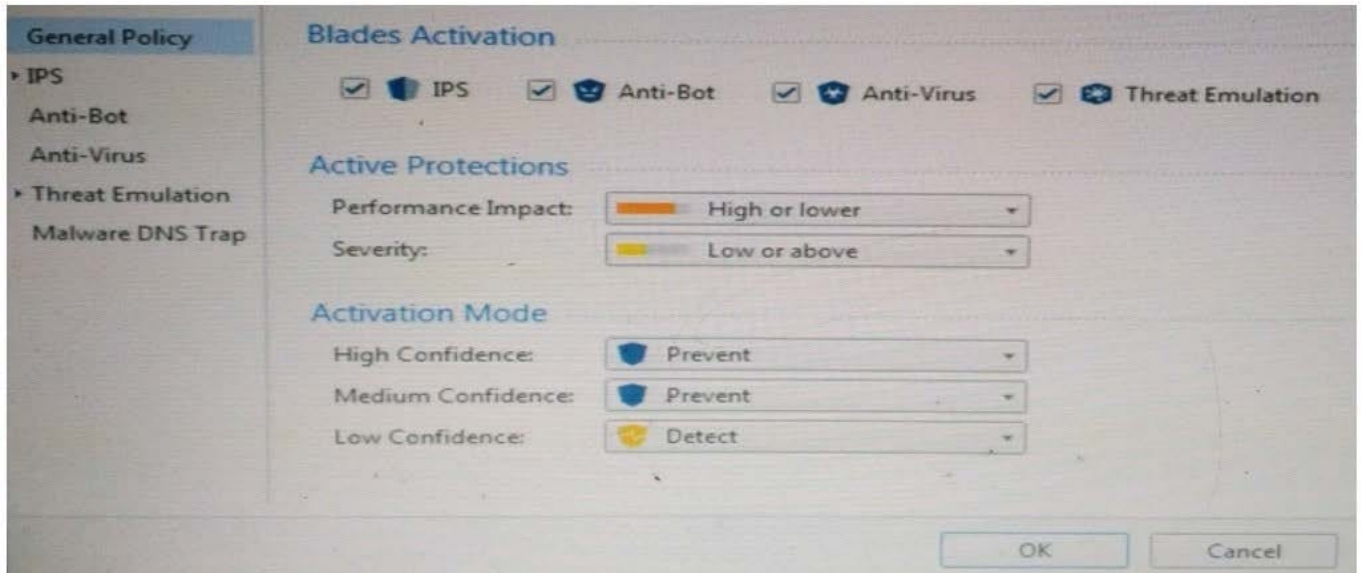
General Policy
IPS
Anti-Bot
Anti-Virus
Threat Emulation
Malware DNS Trap

Blades Activation

IPS Anti-Bot Anti-Virus Threat Emulation

Active Protections

Performance Impact: High or lower

Severity: Low or above

Activation Mode

High Confidence: Prevent

Medium Confidence: Prevent

Low Confidence: Detect

OK Cancel